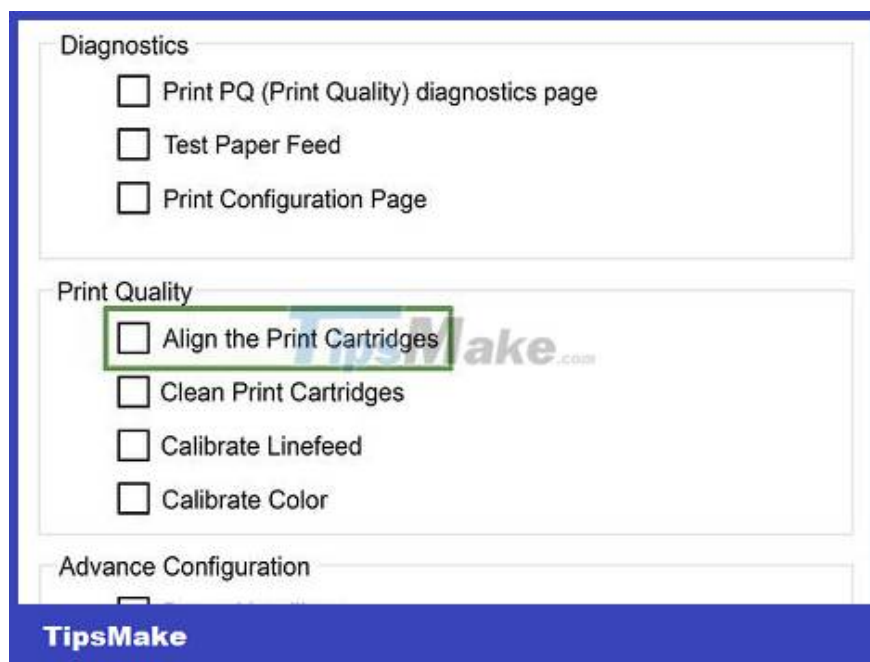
Diagnostics

Print PQ (Print Quality) diagnostics page

Test Paper Feed

Print Configuration Page

Print Quality

Align the Print Cartridges

TipsMake.com

Clean Print Cartridges

Calibrate Linefeed

Calibrate Color

Advance Configuration

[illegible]

TipsMake